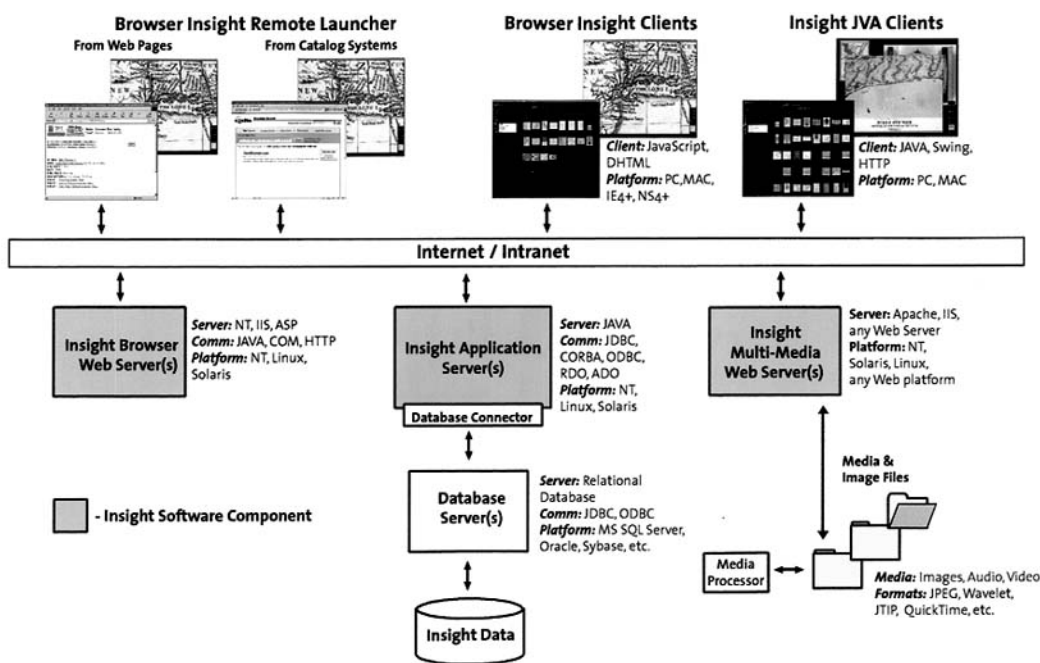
Browser Insight Remote Launcher

From Web Pages

From Catalog Systems

Browser Insight Clients

Client: JavaScript, DHTML
Platform: PC, MAC, IE4+, NS4+

Insight JVA Clients

Client: JAVA, Swing, HTTP
Platform: PC, MAC

Internet / Intranet

Insight Browser Web Server(s)

Server: NT, IIS, ASP
Comm: JAVA, COM, HTTP
Platform: NT, Linux, Solaris

Insight Application Server(s)

Database Connector

Server: JAVA
Comm: JDBC, CORBA, ODBC, RDO, ADO
Platform: NT, Linux, Solaris

Insight Multi-Media Web Server(s)

Server: Apache, IIS, any Web Server
Platform: NT, Solaris, Linux, any Web platform

Media & Image Files

- Insight Software Component

Database Server(s)

Server: Relational Database
Comm: JDBC, ODBC
Platform: MS SQL Server, Oracle, Sybase, etc.

Media Processor

Media: Images, Audio, Video
Formats: JPEG, Wavelet, JTIP, QuickTime, etc.

Insight Data